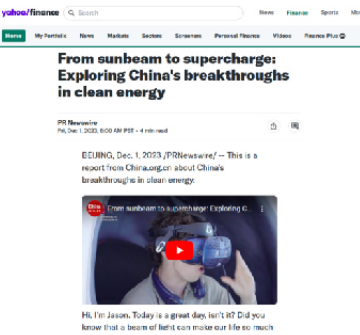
yahoo/finance Search News Finance Sports

Home My Portfolio News Markets Sectors Screeners Personal Finance Videos Finance Plus

From sunbeam to supercharge: Exploring China's breakthroughs in clean energy

PR Newswire
Fri, Dec 1, 2023, 6:00 AM PST • 4 min read

BEIJING, Dec. 1, 2023 /PRNewswire/ -- This is a report from China.org.cn about China's breakthroughs in clean energy.

From sunbeam to supercharge: Exploring C...

Hi, I'm Jason. Today is a great day, isn't it? Did you know that a beam of light can make our life so much